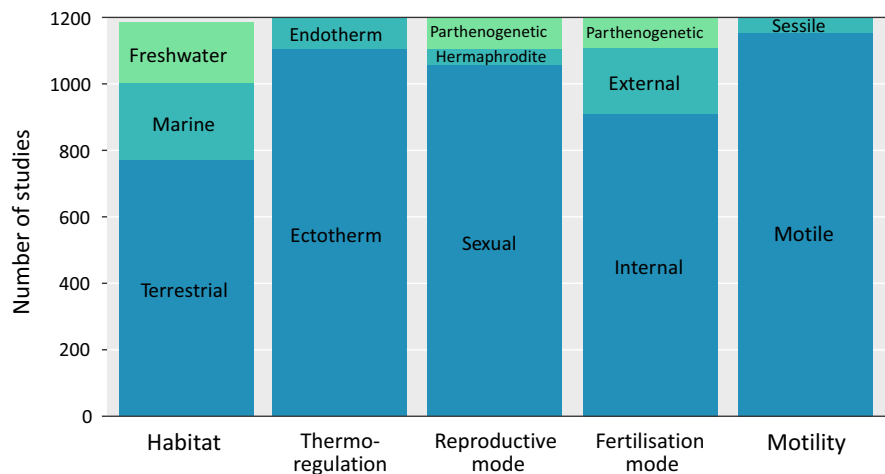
Number of studies

1200
1000
800
600
400
200
0

Freshwater
Marine
Terrestrial

Endotherm
Ectotherm

Parthenogenetic
Hermaphrodite
Sexual

Parthenogenetic
External
Internal

Sessile
Motile

Habitat
Thermoregulation
Reproductive mode
Fertilisation mode
Motility